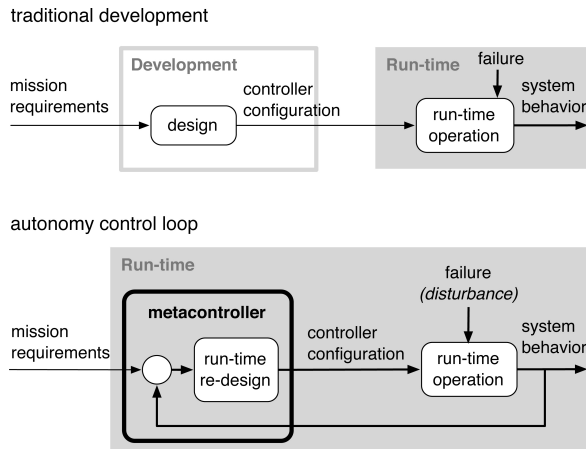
traditional development

Development

mission requirements

design

controller configuration

Run-time

failure

run-time operation

system behavior

autonomy control loop

Run-time

metacontroller

mission requirements

run-time re-design

controller configuration

failure *(disturbance)*

run-time operation

system behavior